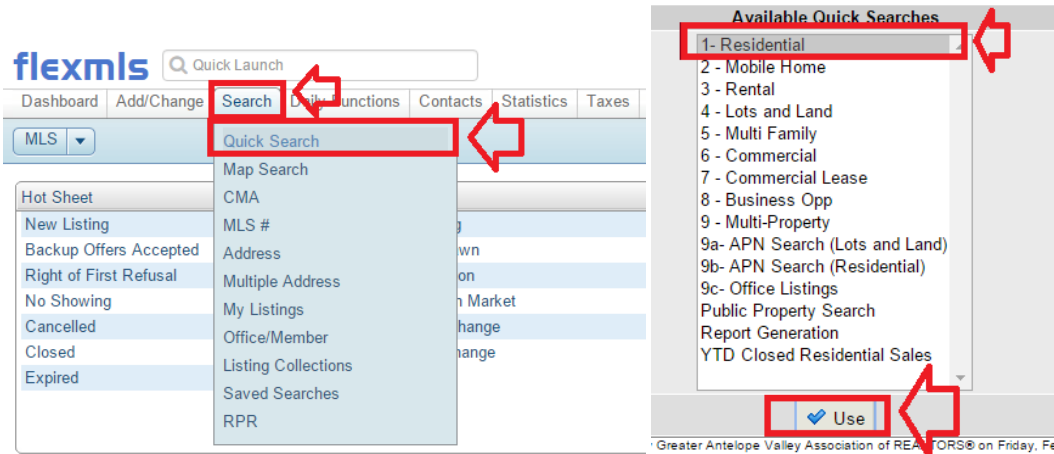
flexmls Quick Launch

Dashboard Add/Change Search Daily Functions Contacts Statistics Taxes

MLS

Hot Sheet

New Listing
Backup Offers Accepted
Right of First Refusal
No Showing
Cancelled
Closed
Expired

g
wn
on
Market
hange
hange

Quick Search
Map Search
CMA
MLS #
Address
Multiple Address
My Listings
Office/Member
Listing Collections
Saved Searches
RPR

Available Quick Searches

1- Residential
2 - Mobile Home
3 - Rental
4 - Lots and Land
5 - Multi Family
6 - Commercial
7 - Commercial Lease
8 - Business Opp
9 - Multi-Property
9a- APN Search (Lots and Land)
9b- APN Search (Residential)
9c- Office Listings
Public Property Search
Report Generation
YTD Closed Residential Sales

Use

Greater Antelope Valley Association of REALTORS® on Friday, Fe